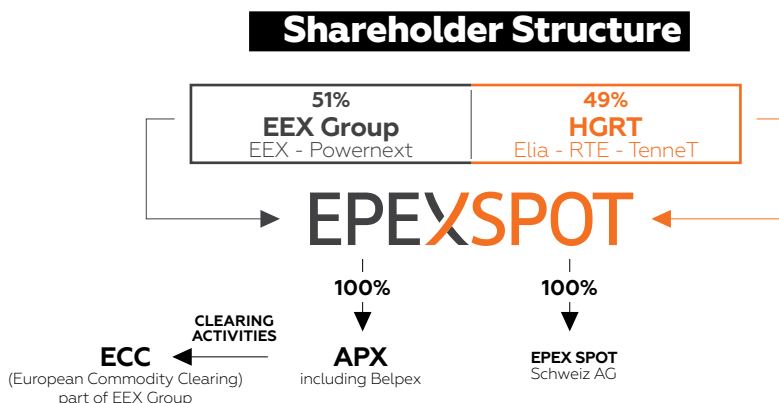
Shareholder Structure

51%
EEX Group
EEX - Powernext

49%
HGRT
Elia - RTE - TenneT

EPEXSPOT

100%

100%

CLEARING ACTIVITIES

ECC
(European Commodity Clearing) part of EEX Group

APX
including Belpex

EPEX SPOT
Schweiz AG